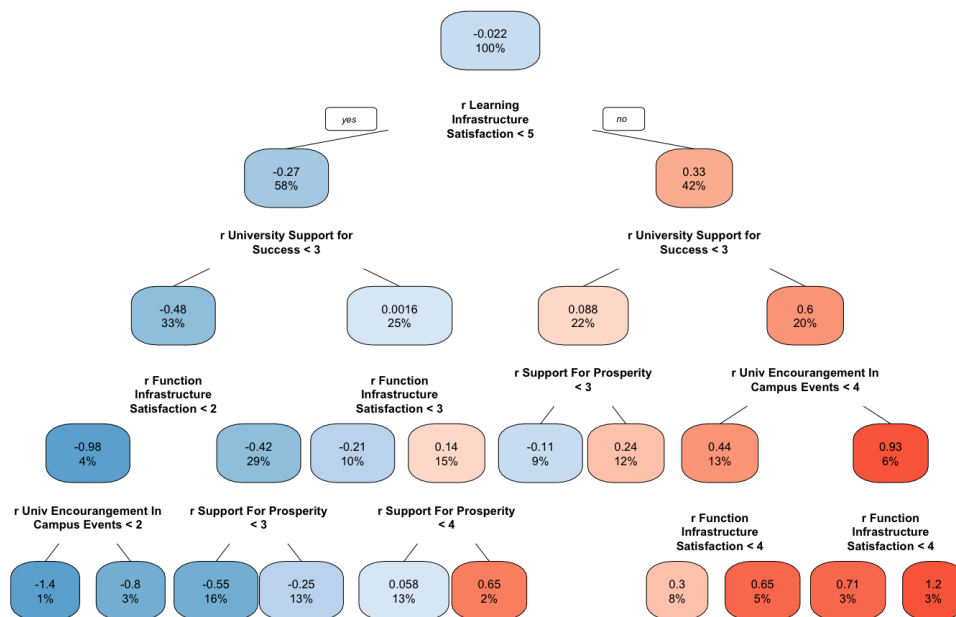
-0.022
100%

r Learning Infrastructure Satisfaction < 5

yes

no

-0.27
58%

0.33
42%

r University Support for Success < 3

r University Support for Success < 3

-0.48
33%

0.0016
25%

0.088
22%

0.6
20%

r Function Infrastructure Satisfaction < 2

r Function Infrastructure Satisfaction < 3

r Support For Prosperity < 3

r Univ Encouragement In Campus Events < 4

-0.98
4%

-0.42
29%

-0.21
10%

0.14
15%

-0.11
9%

0.24
12%

0.44
13%

0.93
6%

r Univ Encouragement In Campus Events < 2

r Support For Prosperity < 3

r Support For Prosperity < 4

r Function Infrastructure Satisfaction < 4

r Function Infrastructure Satisfaction < 4

-1.4
1%

-0.8
3%

-0.55
16%

-0.25
13%

0.058
13%

0.65
2%

0.3
8%

0.65
5%

0.71
3%

1.2
3%